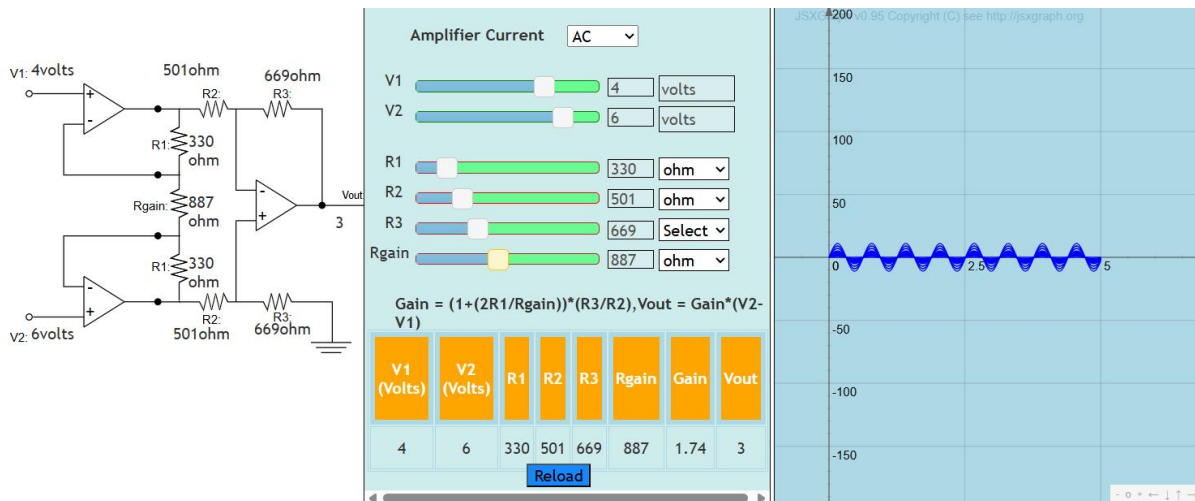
V1: 4volts
501ohm
669ohm
R2:
R3:
R1: 330 ohm
Rgain: 887 ohm
R1: 330 ohm
Vout
3
R2:
501ohm
R3:
669ohm
V2: 6volts

Amplifier Current AC

V1 4 volts
V2 6 volts

R1 330 ohm
R2 501 ohm
R3 669 Select
Rgain 887 ohm

Gain = (1+(2R1/Rgain))*(R3/R2),Vout = Gain*(V2-V1)

| V1 (Volts) | V2 (Volts) | R1 | R2 | R3 | Rgain | Gain | Vout |
|---|---|---|---|---|---|---|---|
| 4 | 6 | 330 | 501 | 669 | 887 | 1.74 | 3 |

Reload

JSXGraph v0.95 Copyright (C) see http://jsxgraph.org
200
150
100
50
0
2.5
5
-50
-100
-150